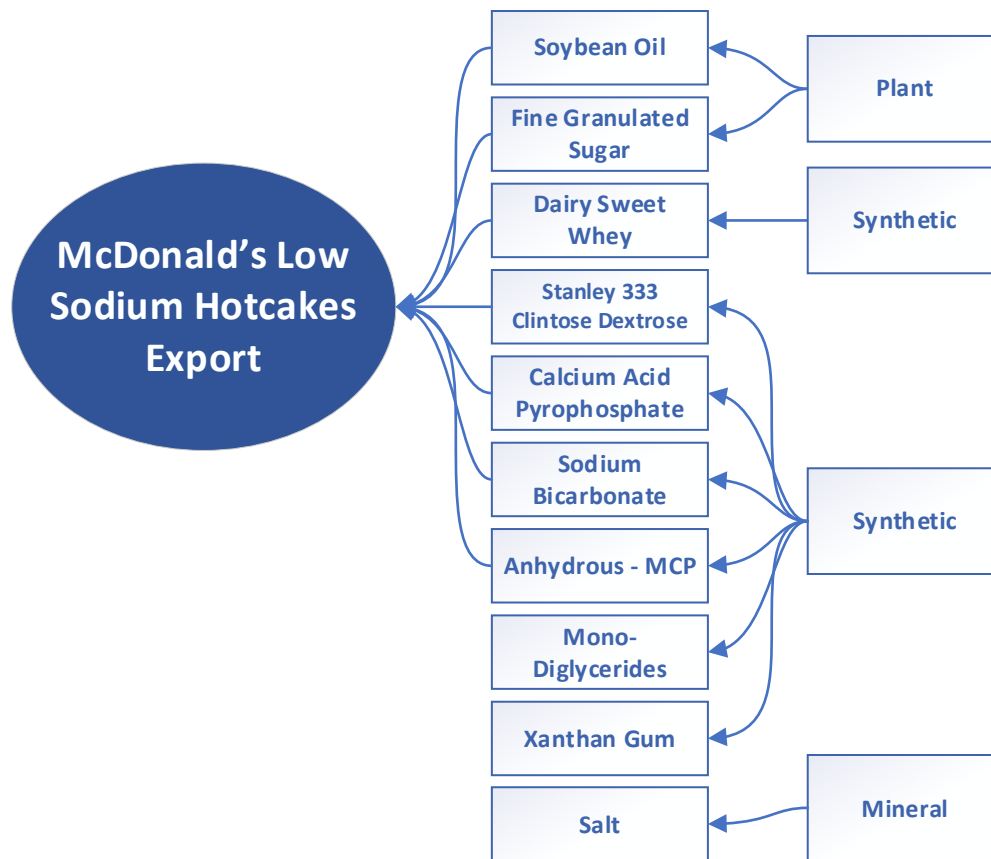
McDonald's Low Sodium Hotcakes Export

Soybean Oil

Fine Granulated Sugar

Dairy Sweet Whey

Stanley 333 Clintose Dextrose

Calcium Acid Pyrophosphate

Sodium Bicarbonate

Anhydrous - MCP

Mono-Diglycerides

Xanthan Gum

Salt

Plant

Synthetic

Synthetic

Mineral